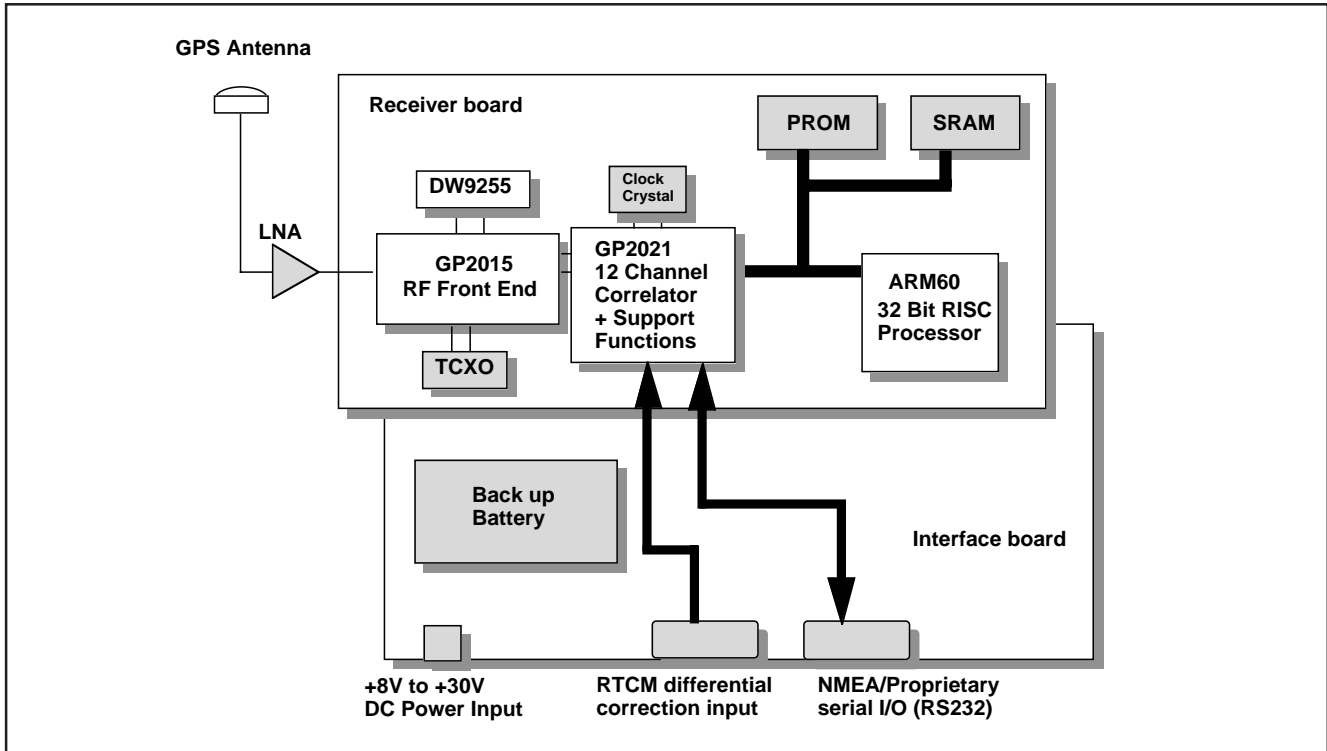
GPS Antenna

Receiver board

PROM

SRAM

DW9255

Clock Crystal

LNA

GP2015 RF Front End

GP2021 12 Channel Correlator + Support Functions

ARM60 32 Bit RISC Processor

TCXO

Back up Battery

Interface board

+8V to +30V DC Power Input

RTCM differential correction input

NMEA/Proprietary serial I/O (RS232)